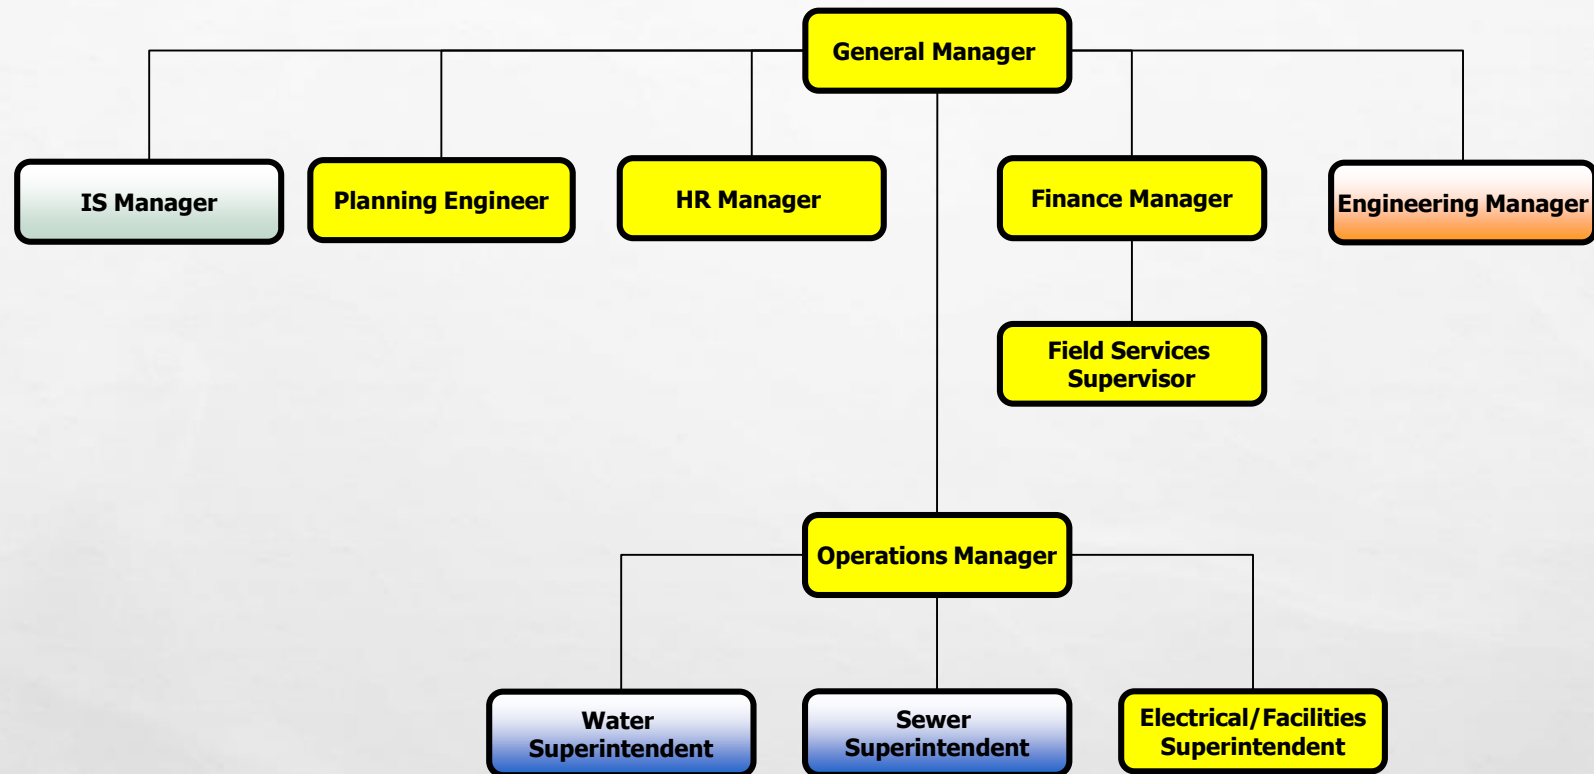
General Manager

IS Manager

Planning Engineer

HR Manager

Finance Manager

Engineering Manager

Field Services Supervisor

Operations Manager

Water Superintendent

Sewer Superintendent

Electrical/Facilities Superintendent